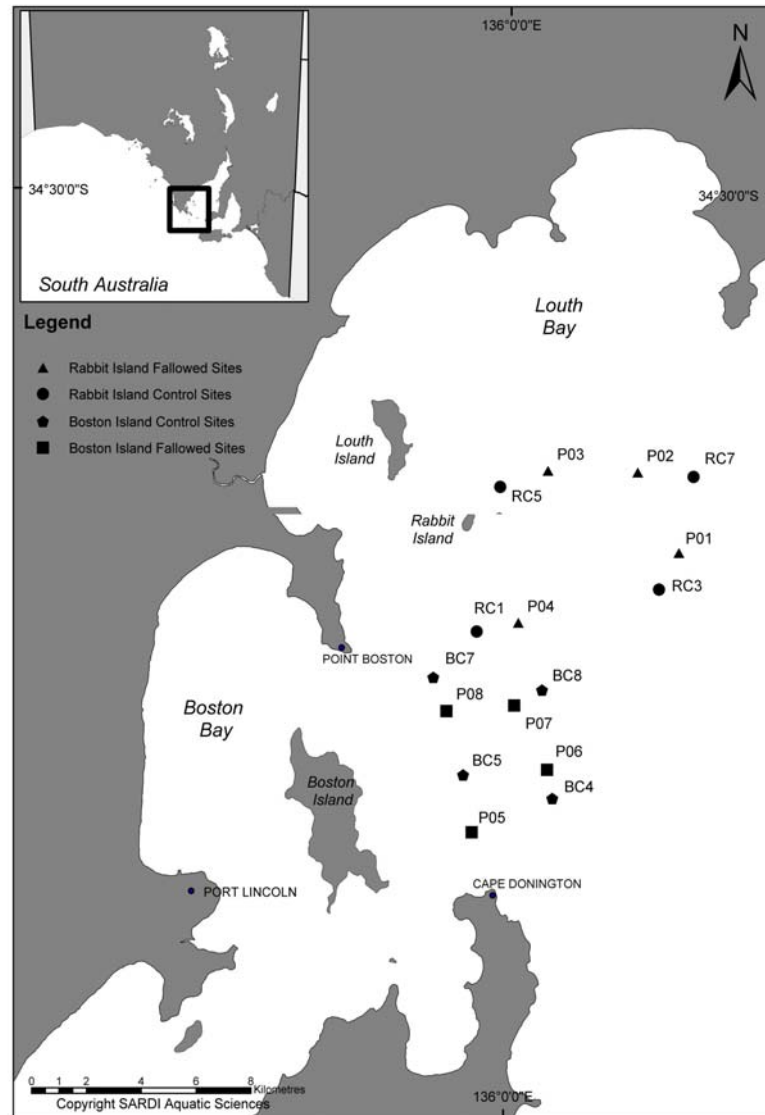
136°0'0"E

N

34°30'0"S

South Australia

34°30'0"S

Louth Bay

Legend

Rabbit Island Fallowed Sites
Rabbit Island Control Sites
Boston Island Control Sites
Boston Island Fallowed Sites

Louth Island

P03
P02
RC7
RC5

Rabbit Island

P01
RC3
RC1
P04

POINT BOSTON

BC7
BC8
P08
P07

Boston Bay

Boston Island

BC5
P06
BC4
P05

PORT LINCOLN

CAPE DONINGTON

0 1 2 4 6 8 Kilometres
Copyright SARDI Aquatic Sciences

136°0'0"E